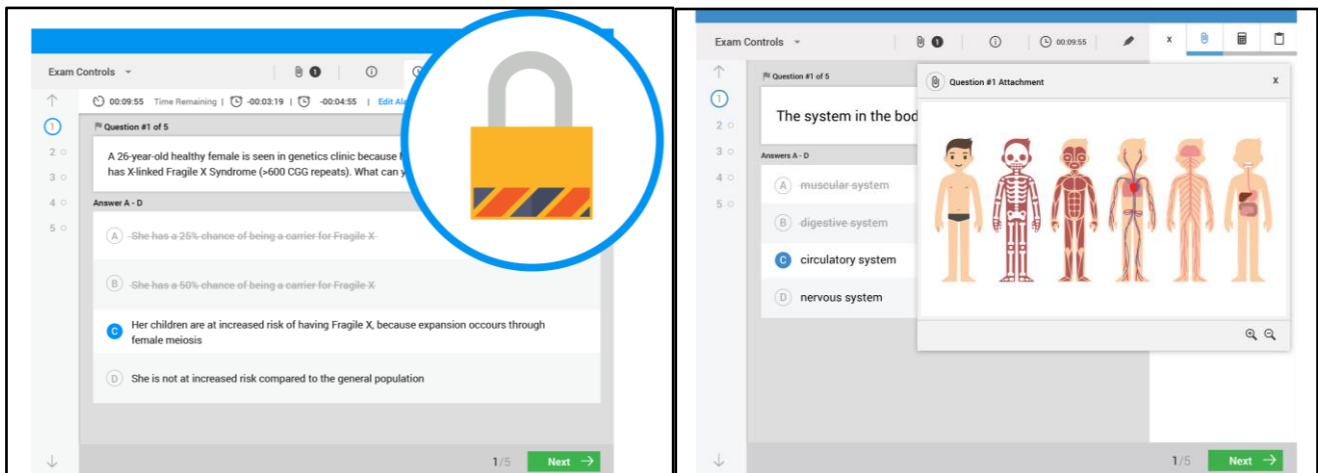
Exam Controls

1

00:09:55 Time Remaining | -00:03:19 | -00:04:55 | Edit Al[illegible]

1
2
3
4
5

Question #1 of 5

A 26-year-old healthy female is seen in genetics clinic because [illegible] has X-linked Fragile X Syndrome (>600 CGG repeats). What can y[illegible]

Answer A - D

A ~~She has a 25% chance of being a carrier for Fragile X~~

B ~~She has a 50% chance of being a carrier for Fragile X~~

C Her children are at increased risk of having Fragile X, because expansion occours through female meiosis

D She is not at increased risk compared to the general population

1/5 Next

Exam Controls

1

00:09:55

x

1
2
3
4
5

Question #1 of 5

The system in the bod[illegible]

Answers A - D

A ~~muscular system~~

B ~~digestive system~~

C circulatory system

D nervous system

Question #1 Attachment

x

1/5 Next